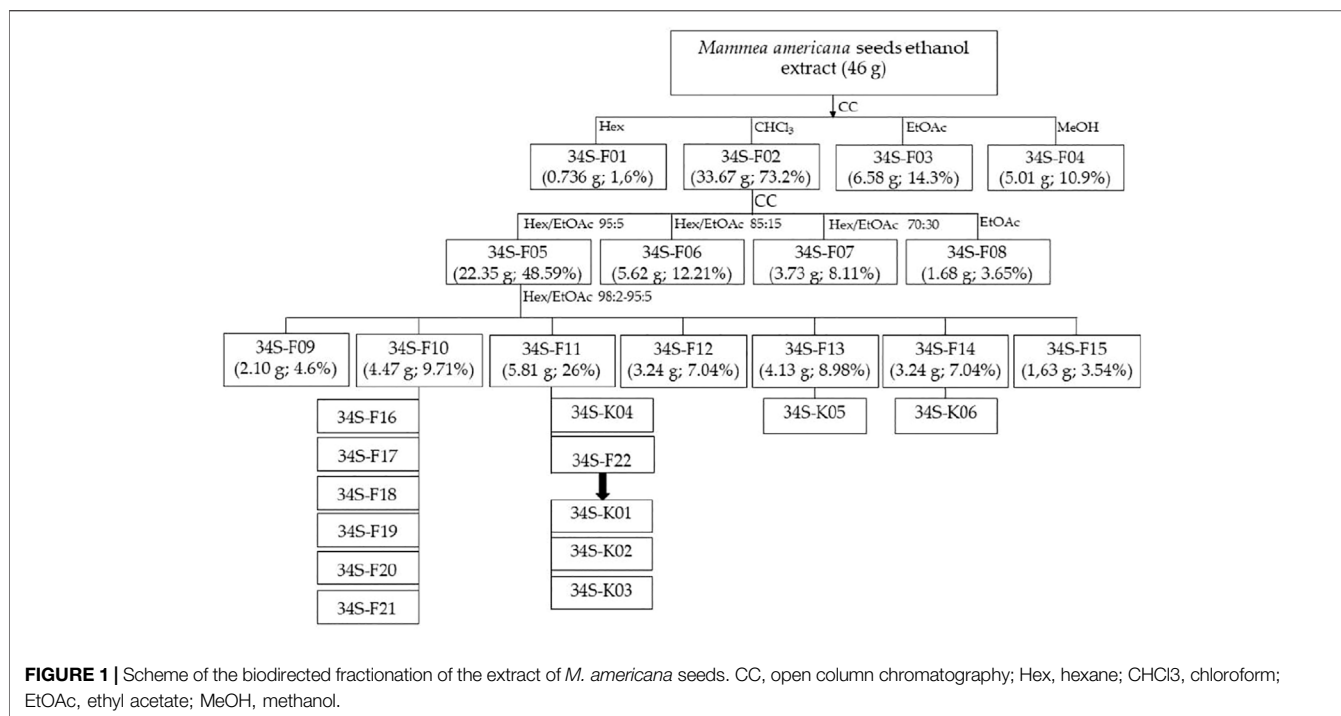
Mammea americana seeds ethanol extract (46 g)

CC

Hex

CHCl$_3$

EtOAc

MeOH

34S-F01 (0.736 g; 1,6%)

34S-F02 (33.67 g; 73.2%)

34S-F03 (6.58 g; 14.3%)

34S-F04 (5.01 g; 10.9%)

CC

Hex/EtOAc 95:5

Hex/EtOAc 85:15

Hex/EtOAc 70:30

EtOAc

34S-F05 (22.35 g; 48.59%)

34S-F06 (5.62 g; 12.21%)

34S-F07 (3.73 g; 8.11%)

34S-F08 (1.68 g; 3.65%)

Hex/EtOAc 98:2-95:5

34S-F09 (2.10 g; 4.6%)

34S-F10 (4.47 g; 9.71%)

34S-F11 (5.81 g; 26%)

34S-F12 (3.24 g; 7.04%)

34S-F13 (4.13 g; 8.98%)

34S-F14 (3.24 g; 7.04%)

34S-F15 (1,63 g; 3.54%)

34S-F16

34S-F17

34S-F18

34S-F19

34S-F20

34S-F21

34S-K04

34S-F22

34S-K01

34S-K02

34S-K03

34S-K05

34S-K06

FIGURE 1 | Scheme of the biodirected fractionation of the extract of M. americana seeds. CC, open column chromatography; Hex, hexane; CHCl3, chloroform; EtOAc, ethyl acetate; MeOH, methanol.